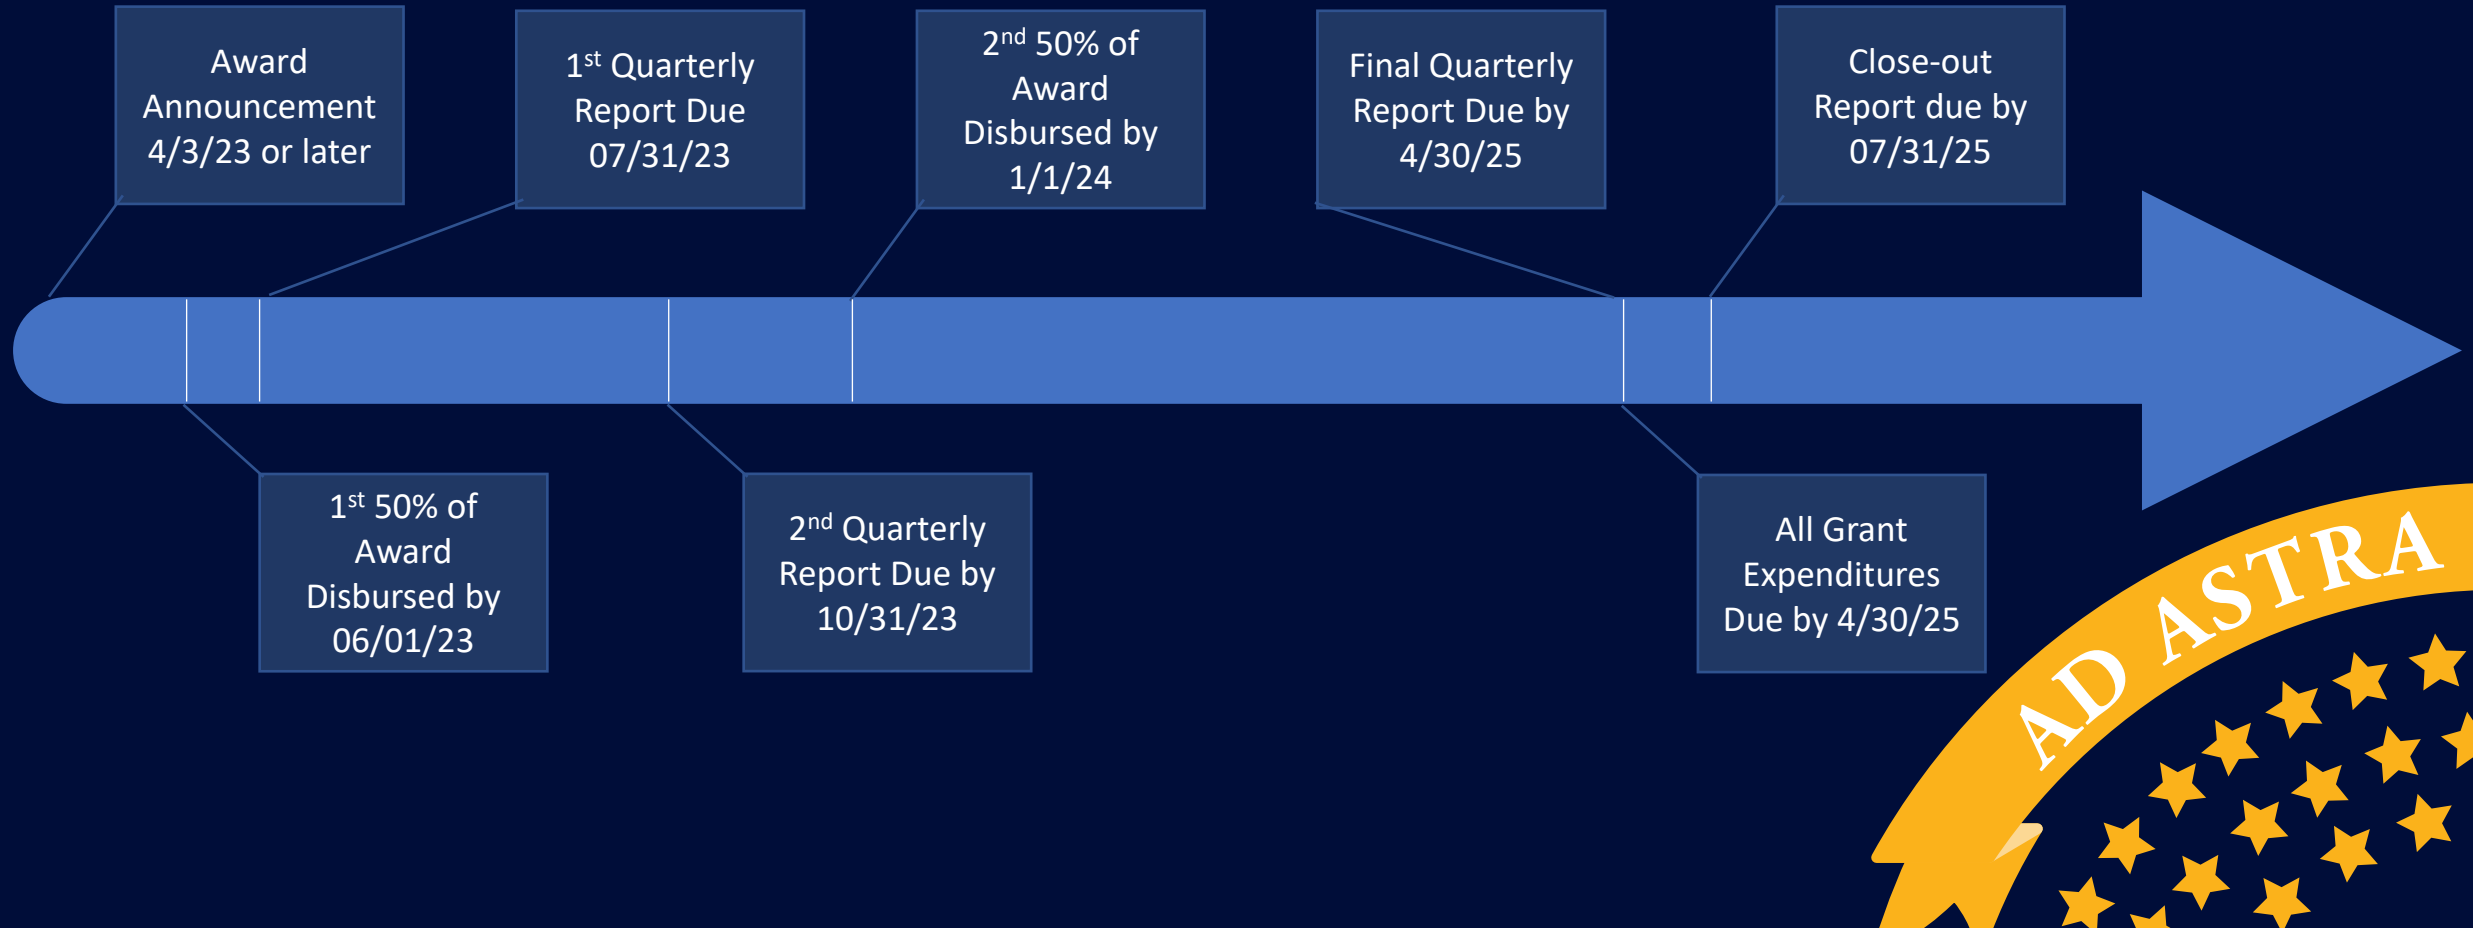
Award Announcement 4/3/23 or later

1$^{st}$ Quarterly Report Due 07/31/23

2$^{nd}$ 50% of Award Disbursed by 1/1/24

Final Quarterly Report Due by 4/30/25

Close-out Report due by 07/31/25

1$^{st}$ 50% of Award Disbursed by 06/01/23

2$^{nd}$ Quarterly Report Due by 10/31/23

All Grant Expenditures Due by 4/30/25

AD ASTRA